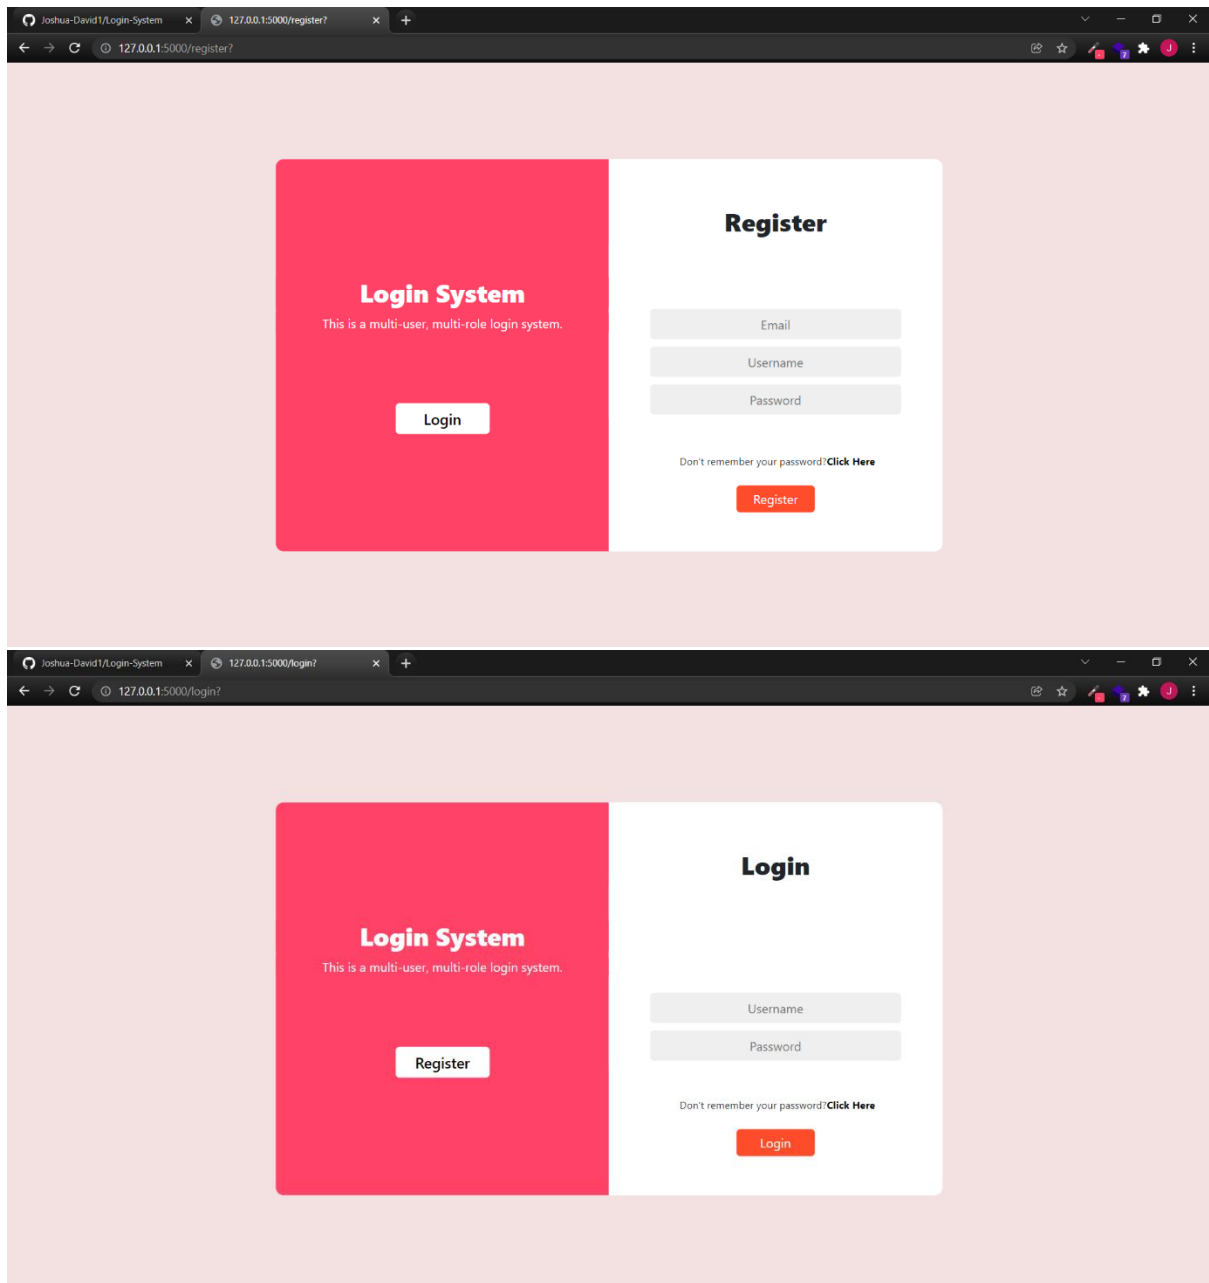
Joshua-David1/Login-System ×
127.0.0.1:5000/register? ×
+
127.0.0.1:5000/register?
J

Login System
This is a multi-user, multi-role login system.
Login

Register
Email
Username
Password
Don't remember your password?Click Here
Register

Joshua-David1/Login-System ×
127.0.0.1:5000/login? ×
+
127.0.0.1:5000/login?
J

Login System
This is a multi-user, multi-role login system.
Register

Login
Username
Password
Don't remember your password?Click Here
Login